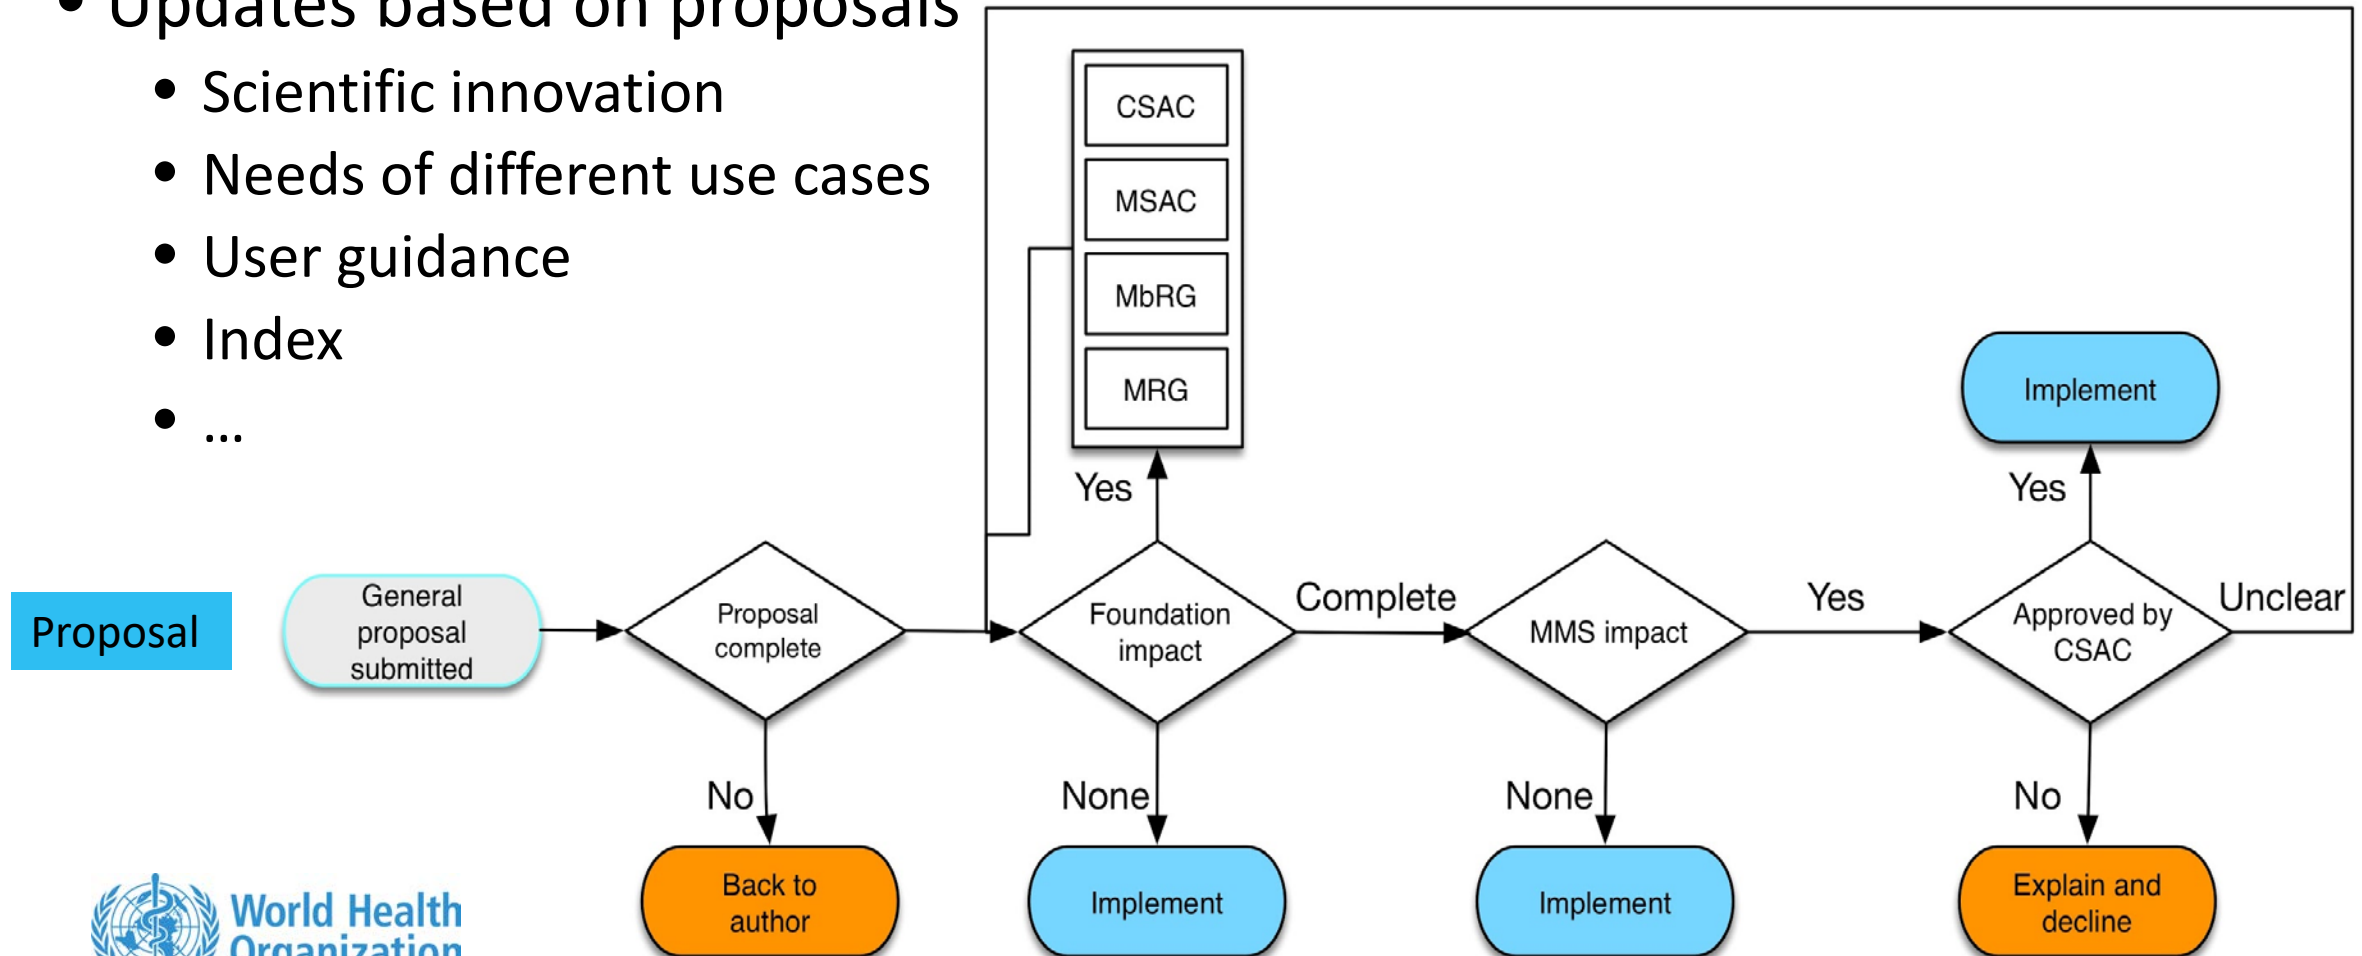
• Updates based on proposals
• Scientific innovation
• Needs of different use cases
• User guidance
• Index
• …

Proposal

General proposal submitted

Proposal complete

No

Back to author

CSAC

MSAC

MbRG

MRG

Yes

Foundation impact

None

Implement

Complete

MMS impact

None

Implement

Yes

Approved by CSAC

Unclear

Yes

Implement

No

Explain and decline

World Health Organization